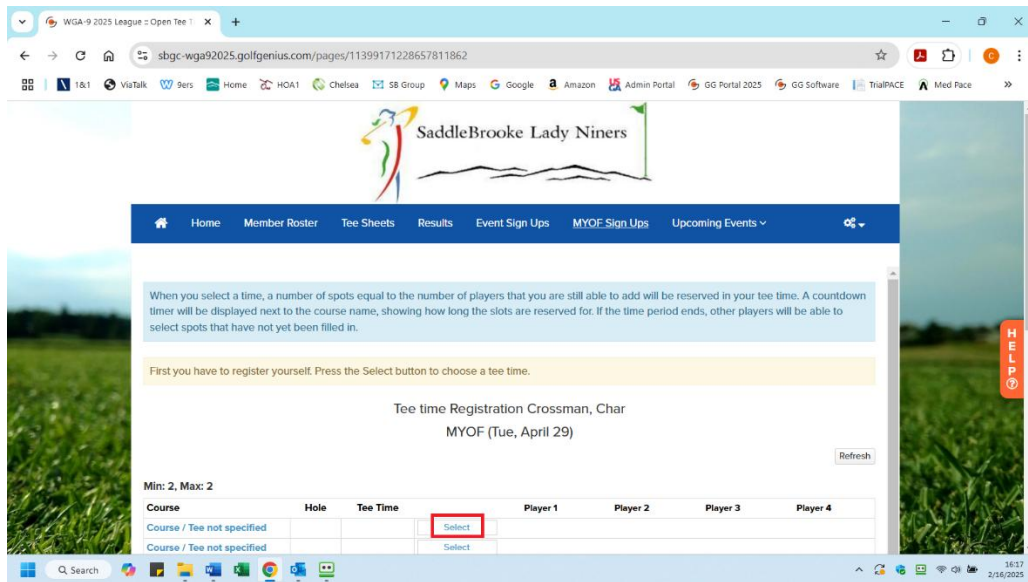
WGA-9 2025 League :: Open Tee T ×  +

sbgc-wga92025.golfgenius.com/pages/11399171228657811862

1&1  ViaTalk  9ers  Home  HOA1  Chelsea  SB Group  Maps  Google  Amazon  Admin Portal  GG Portal 2025  GG Software  TrialPACE  Med Pace  »

SaddleBrooke Lady Niners

Home  Member Roster  Tee Sheets  Results  Event Sign Ups  MYOF Sign Ups  Upcoming Events

When you select a time, a number of spots equal to the number of players that you are still able to add will be reserved in your tee time. A countdown timer will be displayed next to the course name, showing how long the slots are reserved for. If the time period ends, other players will be able to select spots that have not yet been filled in.

First you have to register yourself. Press the Select button to choose a tee time.

Tee time Registration Crossman, Char

MYOF (Tue, April 29)

Refresh

Min: 2, Max: 2

| Course | Hole | Tee Time | | Player 1 | Player 2 | Player 3 | Player 4 |
|---|---|---|---|---|---|---|---|
| Course / Tee not specified | | | Select | | | | |
| Course / Tee not specified | | | Select | | | | |

HELP

Search

16:17
2/16/2025